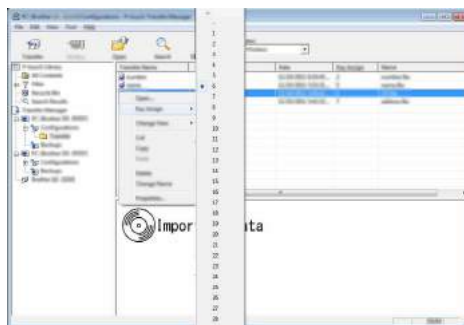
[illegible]

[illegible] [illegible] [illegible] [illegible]

Transfer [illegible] Open Search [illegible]

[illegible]

P-touch Library
All Contents
Filter
Recycle Bin
Search Results
Transfer Manager
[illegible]
Configurations
Transfer
Backups
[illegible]
Configurations
Backups
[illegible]

Transfer Name
number
name

Open...
Key Assign
Change Form
Cut
Copy
Paste
Delete
Change Name
Properties...

1
2
3
4
5
6
7
8
9
10
11
12
13
14
15
16
17
18
19
20
21
22
23
24
25
26
27
28

Date
Key Assign
Name
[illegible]
number.lbx
name.lbx
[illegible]
address.lbx

Impor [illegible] ata